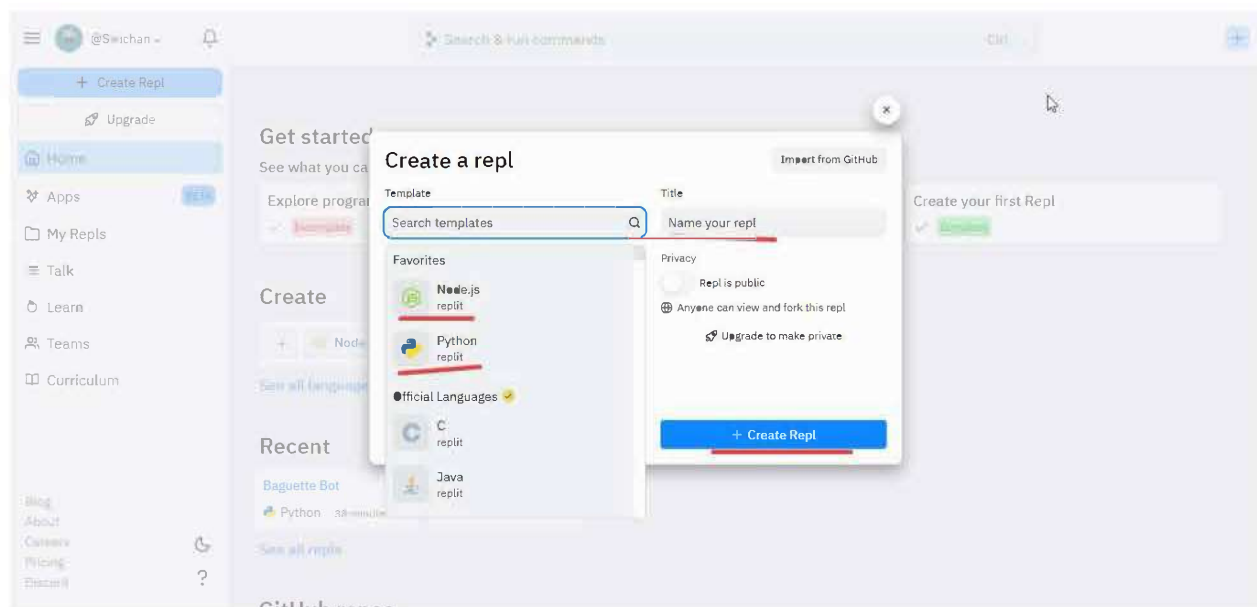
@Swichan

Search & run commands

Ctrl

+ Create Repl

Upgrade

Home

Apps

BETA

My Repls

Talk

Learn

Teams

Curriculum

Blog

About

Careers

Pricing

Discord

Get started

See what you ca

Explore prograi

Create

Node

See all language

Recent

Baguette Bot

Python 38 minute

See all repls

GitHub repos

Create your first Repl

Create a repl

Import from GitHub

Template

Search templates

Favorites

Node.js
replit

Python
replit

Official Languages

C
replit

Java
replit

Title

Name your repl

Privacy

Repl is public

Anyone can view and fork this repl

Upgrade to make private

+ Create Repl